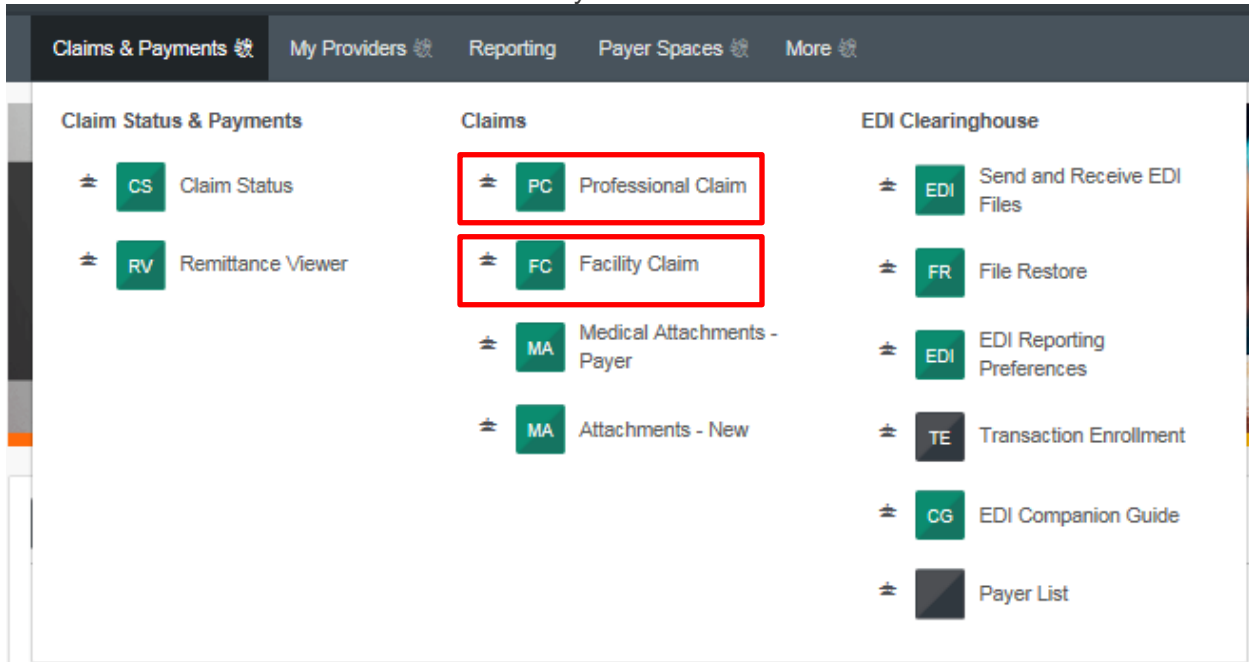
Claims & Payments | My Providers | Reporting | Payer Spaces | More

Claim Status & Payments

CS Claim Status

RV Remittance Viewer

Claims

PC Professional Claim

FC Facility Claim

MA Medical Attachments - Payer

MA Attachments - New

EDI Clearinghouse

EDI Send and Receive EDI Files

FR File Restore

EDI EDI Reporting Preferences

TE Transaction Enrollment

CG EDI Companion Guide

Payer List